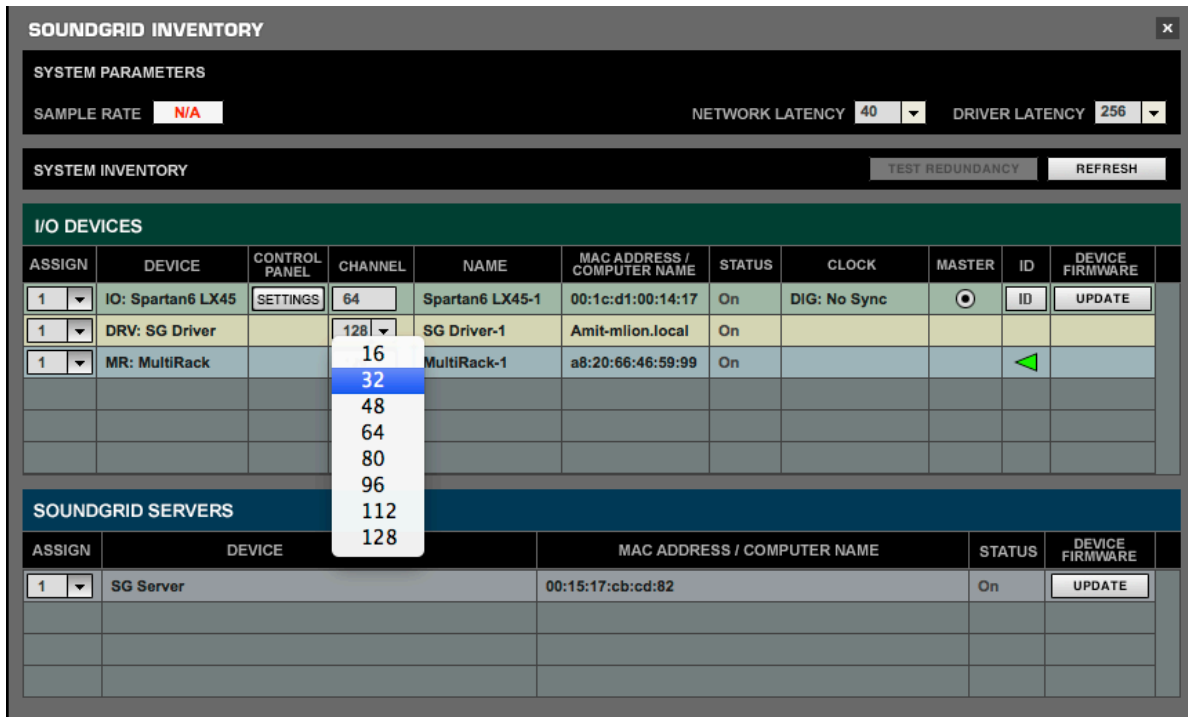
SOUNDGRID INVENTORY ×

SYSTEM PARAMETERS

SAMPLE RATE N/A

NETWORK LATENCY 40

DRIVER LATENCY 256

SYSTEM INVENTORY

TEST REDUNDANCY

REFRESH

I/O DEVICES

| ASSIGN | DEVICE | CONTROL PANEL | CHANNEL | NAME | MAC ADDRESS / COMPUTER NAME | STATUS | CLOCK | MASTER | ID | DEVICE FIRMWARE |
|---|---|---|---|---|---|---|---|---|---|---|
| 1 | IO: Spartan6 LX45 | SETTINGS | 64 | Spartan6 LX45-1 | 00:1c:d1:00:14:17 | On | DIG: No Sync | | ID | UPDATE |
| 1 | DRV: SG Driver | | 128 | SG Driver-1 | Amit-mlion.local | On | | | | |
| 1 | MR: MultiRack | | | MultiRack-1 | a8:20:66:46:59:99 | On | | | | |

16
32
48
64
80
96
112
128

SOUNDGRID SERVERS

| ASSIGN | DEVICE | MAC ADDRESS / COMPUTER NAME | STATUS | DEVICE FIRMWARE |
|---|---|---|---|---|
| 1 | SG Server | 00:15:17:cb:cd:82 | On | UPDATE |